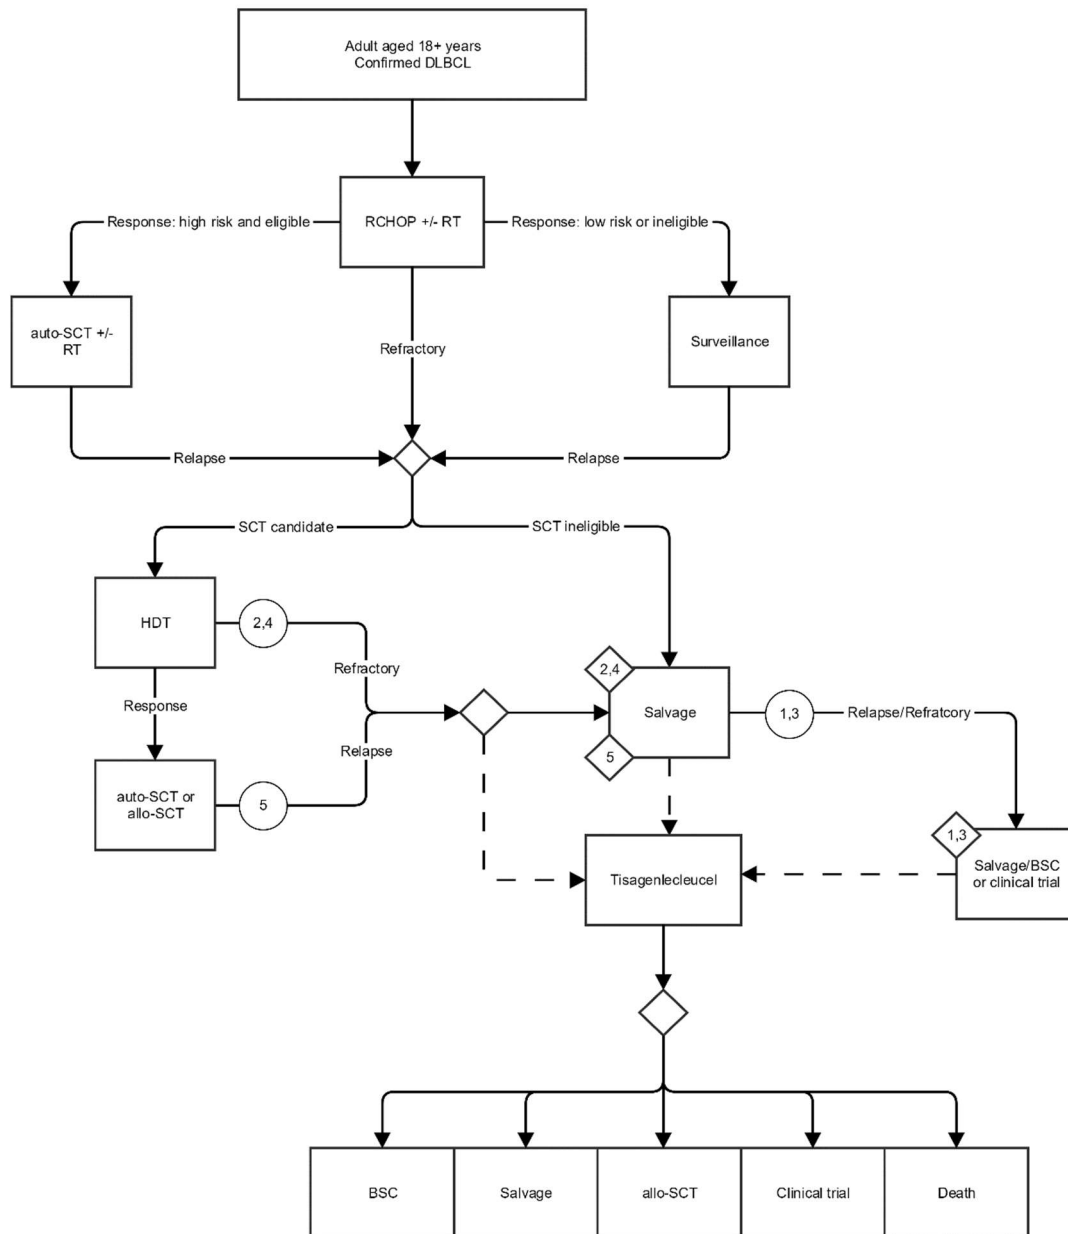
Adult aged 18+ years
Confirmed DLBCL

RCHOP +/- RT

Response: high risk and eligible

Response: low risk or ineligible

auto-SCT +/- RT

Refractory

Surveillance

Relapse

Relapse

SCT candidate

SCT ineligible

HDT

2,4

Refractory

Response

Relapse

auto-SCT or allo-SCT

5

2,4

Salvage

5

1,3

Relapse/Refratcory

Tisagenlecleucel

1,3

Salvage/BSC or clinical trial

BSC

Salvage

allo-SCT

Clinical trial

Death